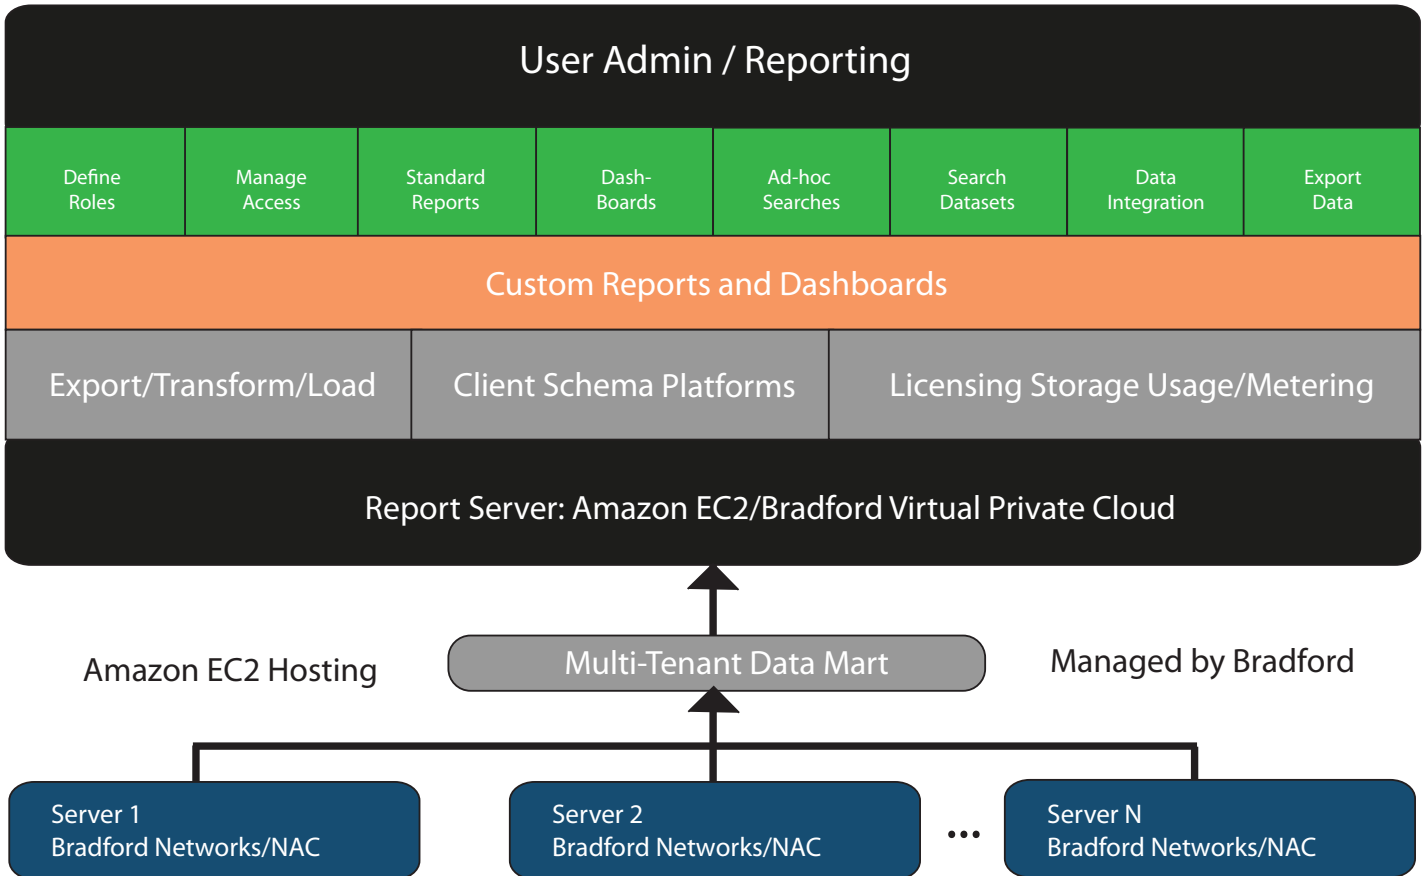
User Admin / Reporting

| Define Roles | Manage Access | Standard Reports | Dash-Boards | Ad-hoc Searches | Search Datasets | Data Integration | Export Data |
|---|---|---|---|---|---|---|---|

Custom Reports and Dashboards

| Export/Transform/Load | Client Schema Platforms | Licensing Storage Usage/Metering |
|---|---|---|

Report Server: Amazon EC2/Bradford Virtual Private Cloud

Amazon EC2 Hosting

Multi-Tenant Data Mart

Managed by Bradford

Server 1
Bradford Networks/NAC

Server 2
Bradford Networks/NAC

...

Server N
Bradford Networks/NAC